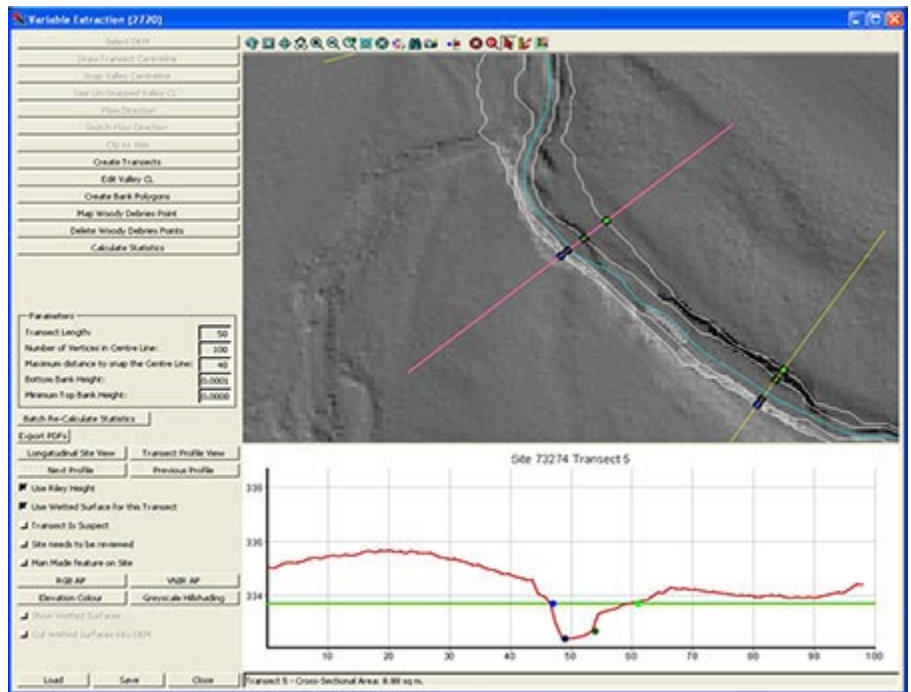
Variable Extraction [2720]

Select DEM
Draw Transect Centreline
Snap Valley Centreline
Use Un-Snapped Valley CL
Flow Direction
Switch Flow Direction
Clip to Site
Create Transects
Edit Valley CL
Create Bank Polygons
Map Woody Debries Point
Delete Woody Debries Points
Calculate Statistics

Parameters
Transect Length: 50
Number of Vertices in Centre Line: 100
Maximum distance to snap the Centre Line: 40
Bottom Bank Height: 0.0001
Minimum Top Bank Height: 0.0000

Batch Re-Calculate Statistics
Export PDFs
Longitudinal Site View
Transect Profile View
Next Profile
Previous Profile
Use Riley Height
Use Wetted Surface for this Transect
Transect Is Suspect
Site needs to be reviewed
Man Made feature on Site
RGB AP
VNIR AP
Elevation Colour
Greyscale Hillshading
Show Wetted Surfaces
Cut Wetted Surfaces into DEM

Load
Save
Close

Site 73274 Transect 5

338
336
334

10 20 30 40 50 60 70 80 90 100

Transect 5 - Cross-Sectional Area: 8.88 sq m.